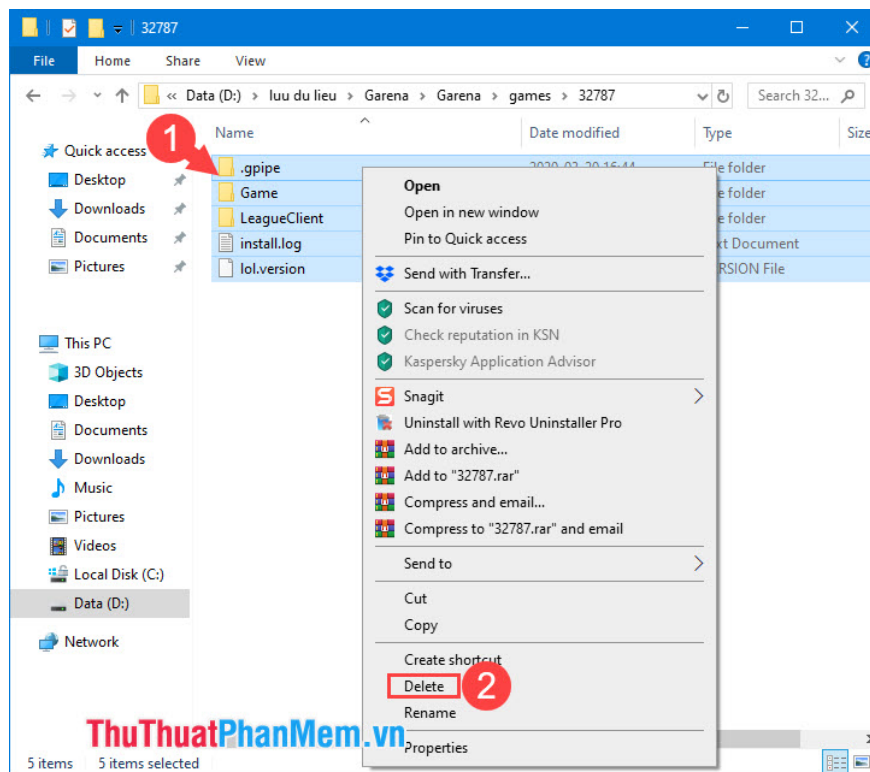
32787

File Home Share View

« Data (D:) › luu du lieu › Garena › Garena › games › 32787

Search 32...

Quick access
Desktop
Downloads
Documents
Pictures

This PC
3D Objects
Desktop
Documents
Downloads
Music
Pictures
Videos
Local Disk (C:)
Data (D:)

Network

| Name | Date modified | Type | Size |
|---|---|---|---|
| .gpipe | 2020-02-20 16:44 | File folder | |
| Game | | e folder | |
| LeagueClient | | e folder | |
| install.log | | xt Document | |
| lol.version | | RSION File | |

1

Open
Open in new window
Pin to Quick access
Send with Transfer...
Scan for viruses
Check reputation in KSN
Kaspersky Application Advisor
Snagit
Uninstall with Revo Uninstaller Pro
Add to archive...
Add to "32787.rar"
Compress and email...
Compress to "32787.rar" and email
Send to
Cut
Copy
Create shortcut
Delete
Rename
Properties

2

ThuThuatPhanMem.vn

5 items 5 items selected